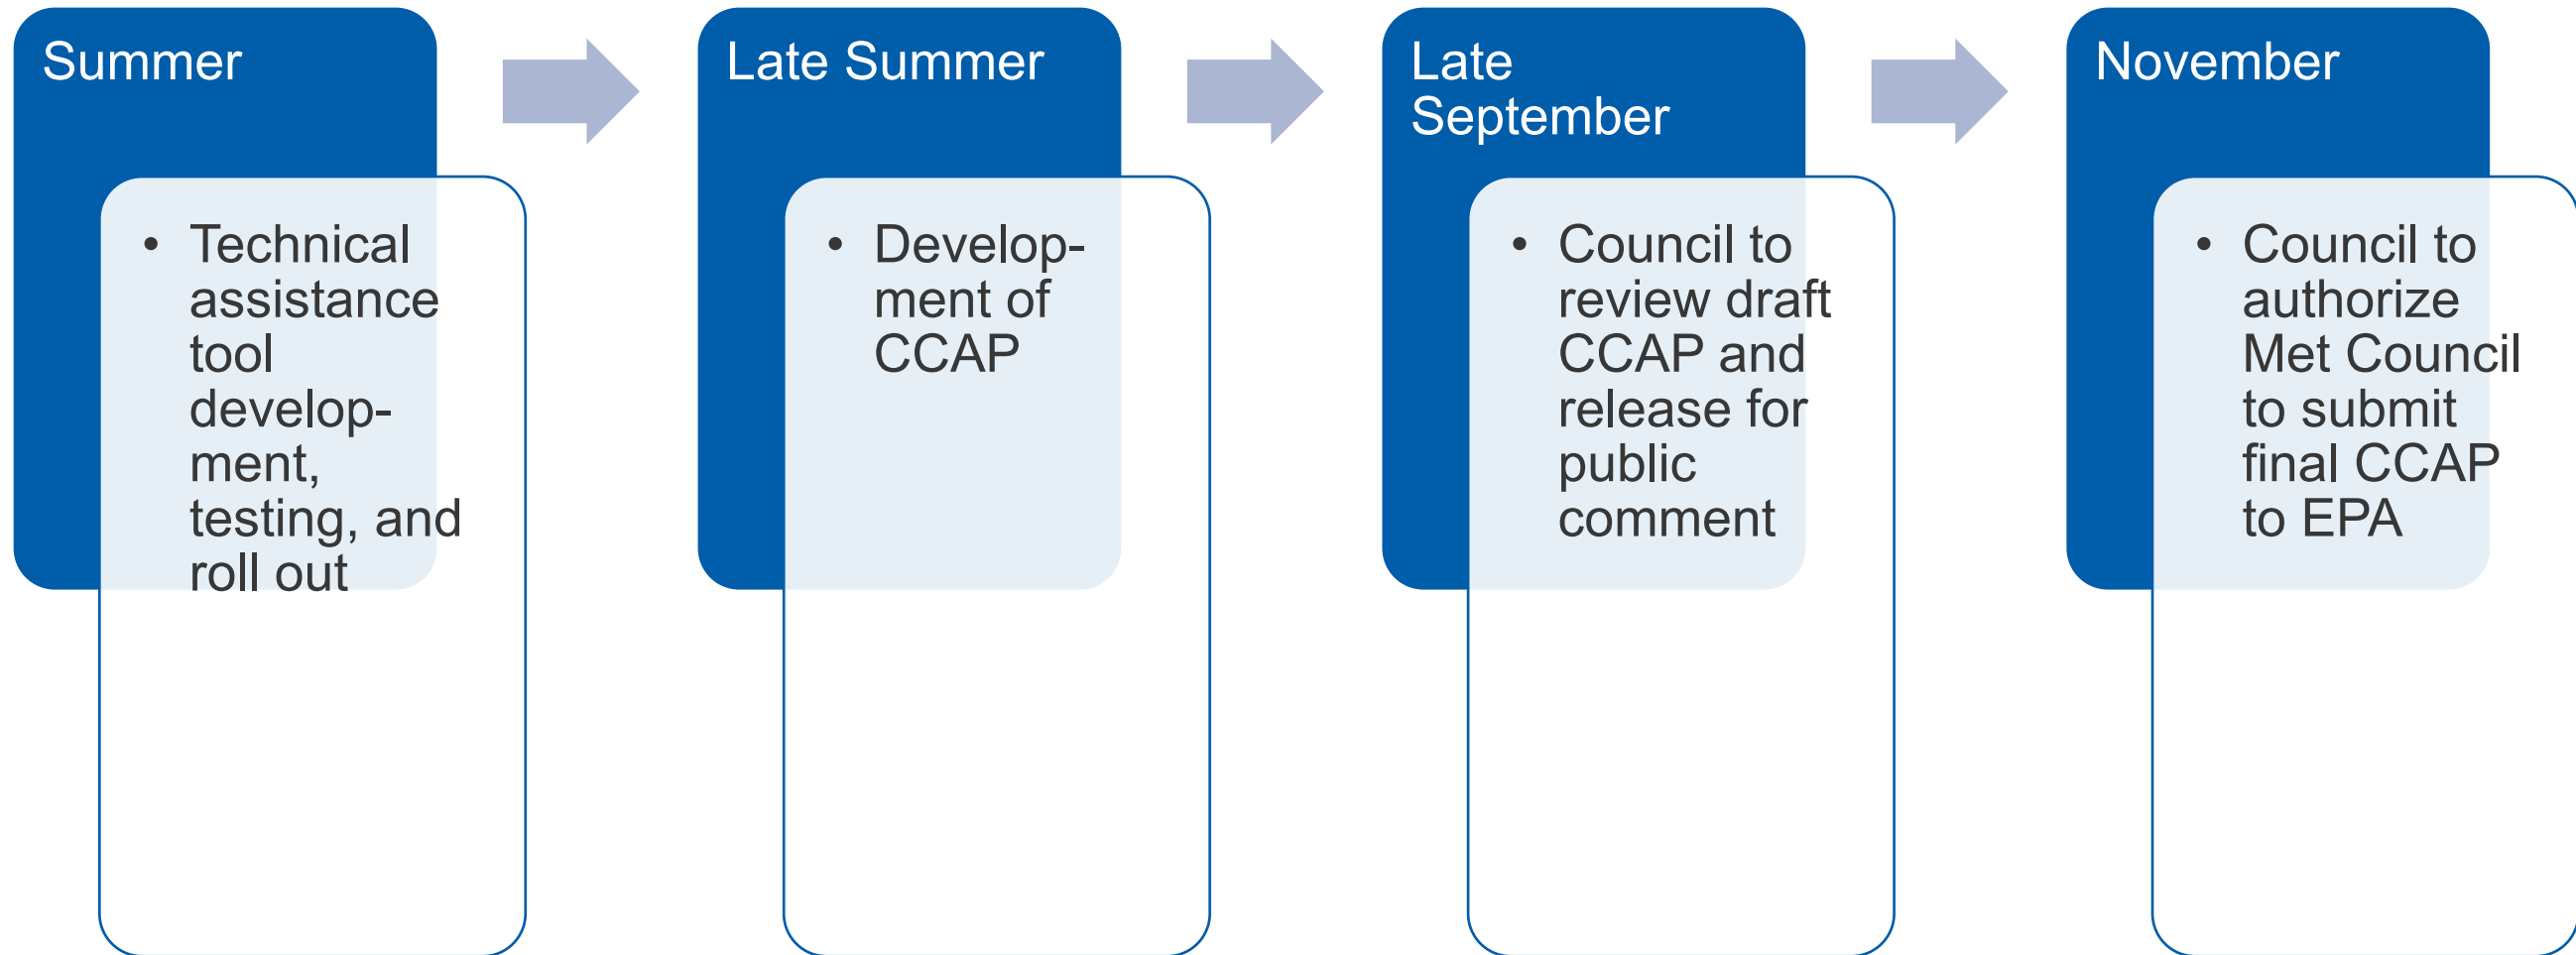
Summer

• Technical assistance tool development, testing, and roll out

Late Summer

• Development of CCAP

Late September

• Council to review draft CCAP and release for public comment

November

• Council to authorize Met Council to submit final CCAP to EPA